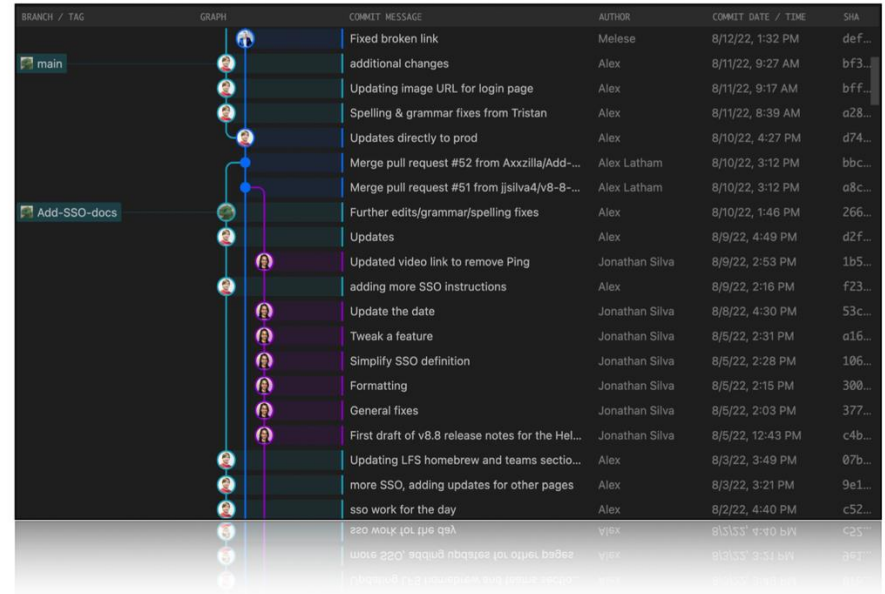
| BRANCH / TAG | GRAPH | COMMIT MESSAGE | AUTHOR | COMMIT DATE / TIME | SHA |
|---|---|---|---|---|---|
| | | Fixed broken link | Melese | 8/12/22, 1:32 PM | def... |
| main | | additional changes | Alex | 8/11/22, 9:27 AM | bf3... |
| | | Updating image URL for login page | Alex | 8/11/22, 9:17 AM | bff... |
| | | Spelling & grammar fixes from Tristan | Alex | 8/11/22, 8:39 AM | a28... |
| | | Updates directly to prod | Alex | 8/10/22, 4:27 PM | d74... |
| | | Merge pull request #52 from Axxzilla/Add-... | Alex Latham | 8/10/22, 3:12 PM | bbc... |
| | | Merge pull request #51 from jjsilva4/v8-8-... | Alex Latham | 8/10/22, 3:12 PM | a8c... |
| Add-SSO-docs | | Further edits/grammar/spelling fixes | Alex | 8/10/22, 1:46 PM | 266... |
| | | Updates | Alex | 8/9/22, 4:49 PM | d2f... |
| | | Updated video link to remove Ping | Jonathan Silva | 8/9/22, 2:53 PM | 1b5... |
| | | adding more SSO instructions | Alex | 8/9/22, 2:16 PM | f23... |
| | | Update the date | Jonathan Silva | 8/8/22, 4:30 PM | 53c... |
| | | Tweak a feature | Jonathan Silva | 8/5/22, 2:31 PM | a16... |
| | | Simplify SSO definition | Jonathan Silva | 8/5/22, 2:28 PM | 106... |
| | | Formatting | Jonathan Silva | 8/5/22, 2:15 PM | 300... |
| | | General fixes | Jonathan Silva | 8/5/22, 2:03 PM | 377... |
| | | First draft of v8.8 release notes for the Hel... | Jonathan Silva | 8/5/22, 12:43 PM | c4b... |
| | | Updating LFS homebrew and teams sectio... | Alex | 8/3/22, 3:49 PM | 07b... |
| | | more SSO, adding updates for other pages | Alex | 8/3/22, 3:21 PM | 9e1... |
| | | sso work for the day | Alex | 8/2/22, 4:40 PM | c52... |